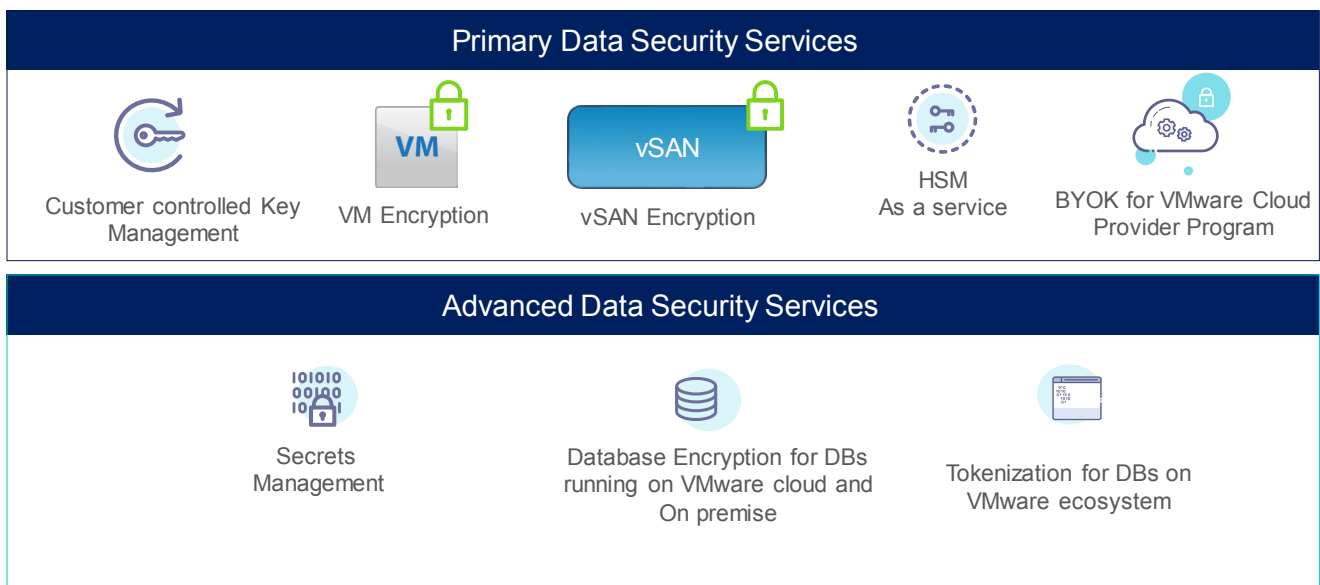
Primary Data Security Services

Customer controlled Key Management

VM

VM Encryption

vSAN

vSAN Encryption

HSM As a service

BYOK for VMware Cloud Provider Program

Advanced Data Security Services

Secrets Management

Database Encryption for DBs running on VMware cloud and On premise

Tokenization for DBs on VMware ecosystem